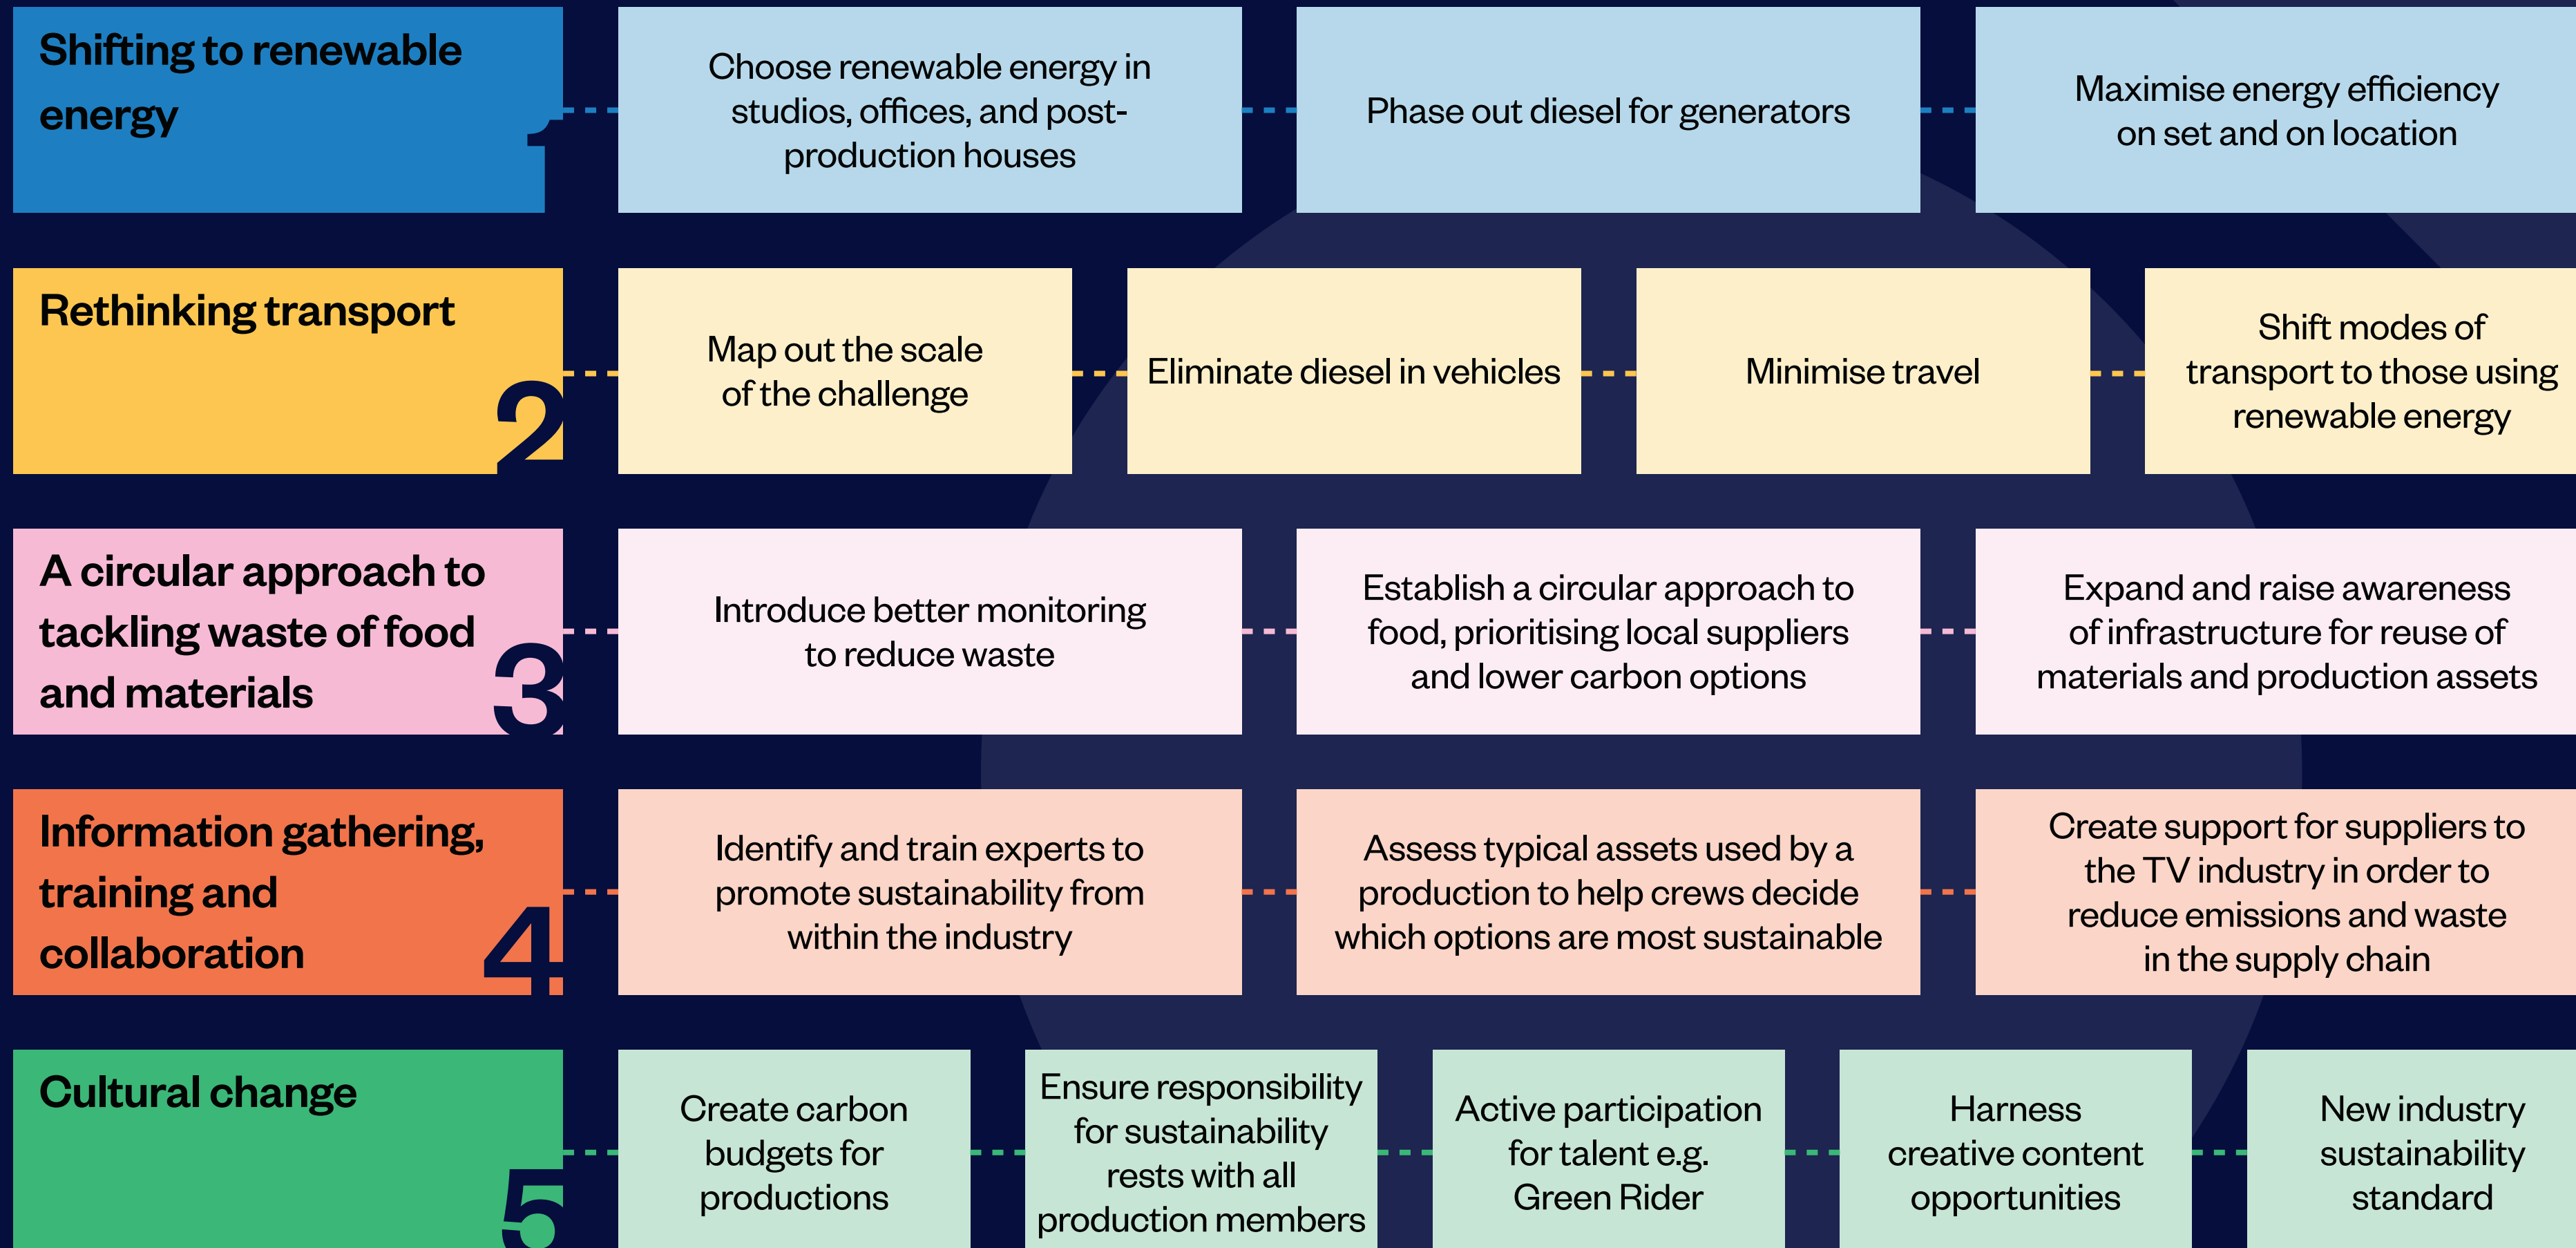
Shifting to renewable energy 1

Choose renewable energy in studios, offices, and post-production houses

Phase out diesel for generators

Maximise energy efficiency on set and on location

Rethinking transport 2

Map out the scale of the challenge

Eliminate diesel in vehicles

Minimise travel

Shift modes of transport to those using renewable energy

A circular approach to tackling waste of food and materials 3

Introduce better monitoring to reduce waste

Establish a circular approach to food, prioritising local suppliers and lower carbon options

Expand and raise awareness of infrastructure for reuse of materials and production assets

Information gathering, training and collaboration 4

Identify and train experts to promote sustainability from within the industry

Assess typical assets used by a production to help crews decide which options are most sustainable

Create support for suppliers to the TV industry in order to reduce emissions and waste in the supply chain

Cultural change 5

Create carbon budgets for productions

Ensure responsibility for sustainability rests with all production members

Active participation for talent e.g. Green Rider

Harness creative content opportunities

New industry sustainability standard